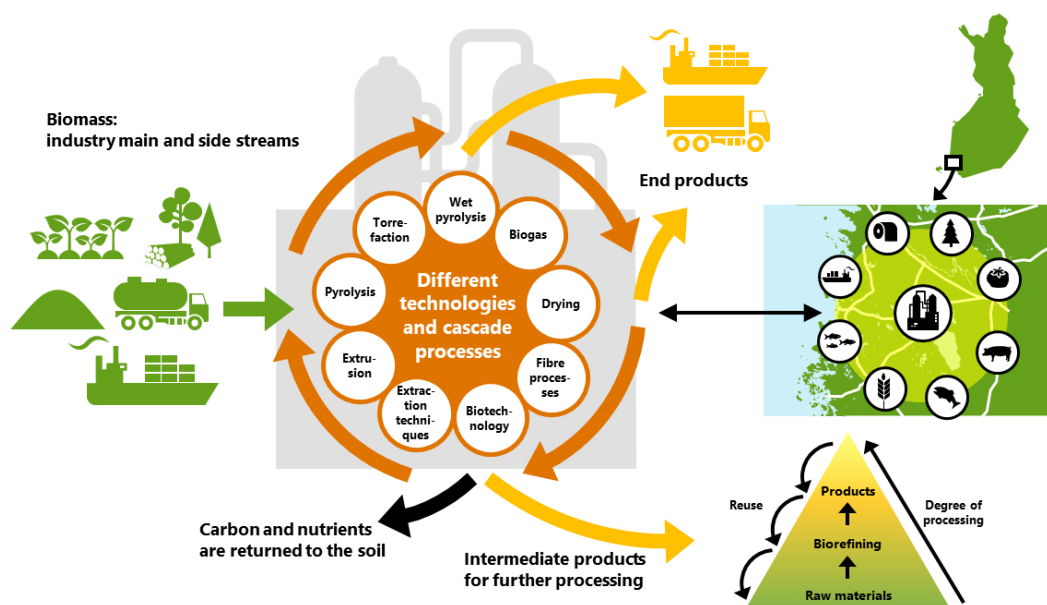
Biomass:
industry main and side streams

Different technologies and cascade processes

Wet pyrolysis

Biogas

Drying

Fibre processes

Biotechnology

Extraction techniques

Extrusion

Pyrolysis

Torrefaction

End products

Carbon and nutrients are returned to the soil

Intermediate products for further processing

Reuse

Products

Biorefining

Raw materials

Degree of processing